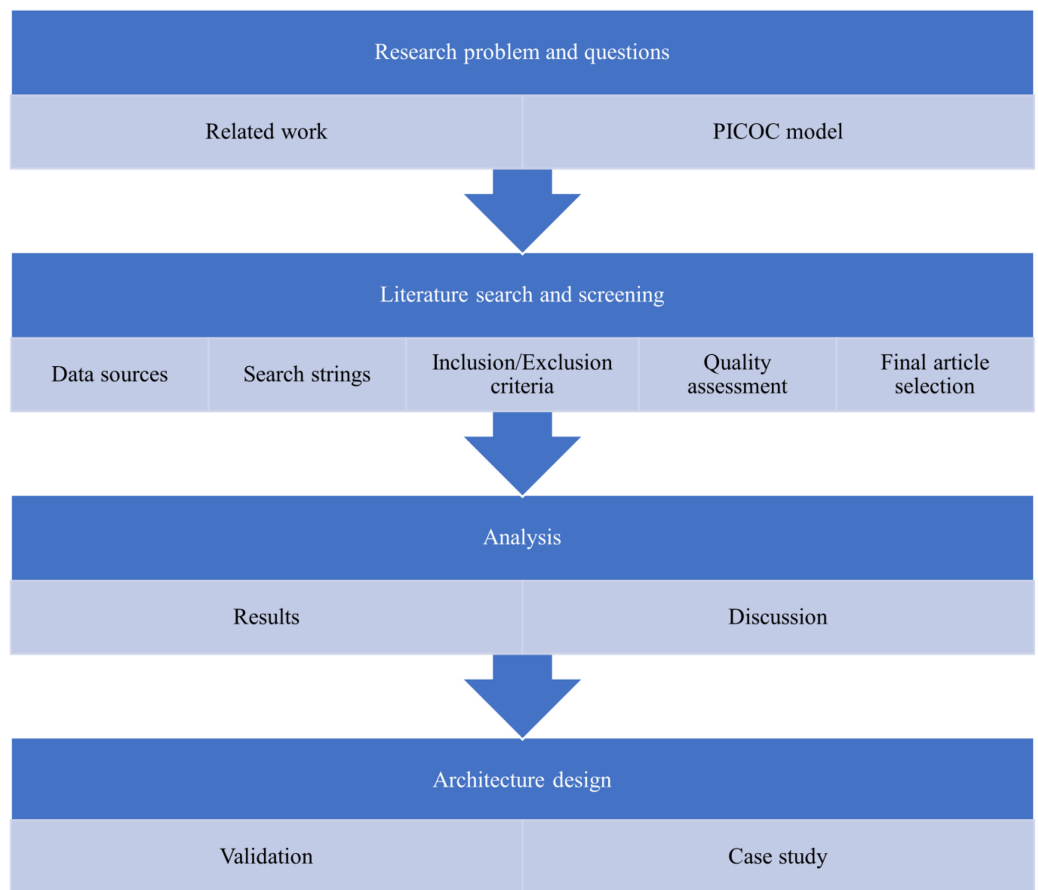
Research problem and questions

Related work

PICOC model

Literature search and screening

Data sources

Search strings

Inclusion/Exclusion criteria

Quality assessment

Final article selection

Analysis

Results

Discussion

Architecture design

Validation

Case study